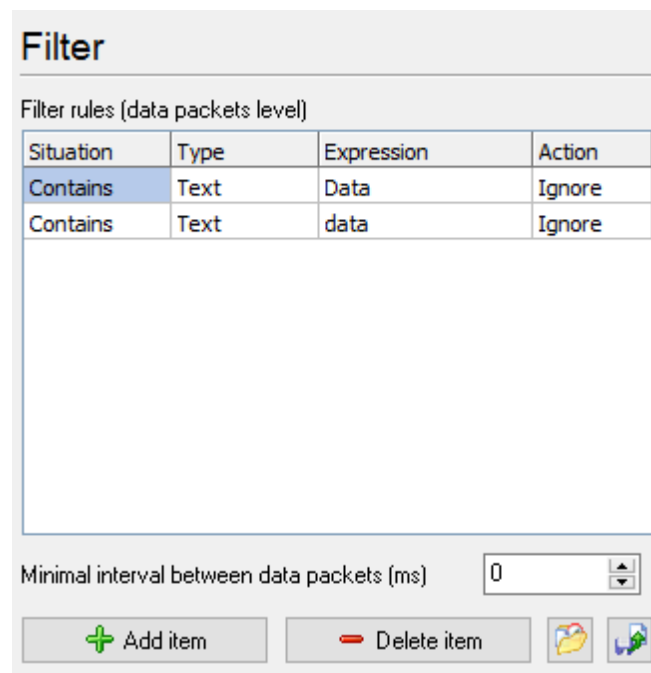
Filter

Filter rules (data packets level)

| Situation | Type | Expression | Action |
|---|---|---|---|
| Contains | Text | Data | Ignore |
| Contains | Text | data | Ignore |

Minimal interval between data packets (ms) 0

Add item
Delete item